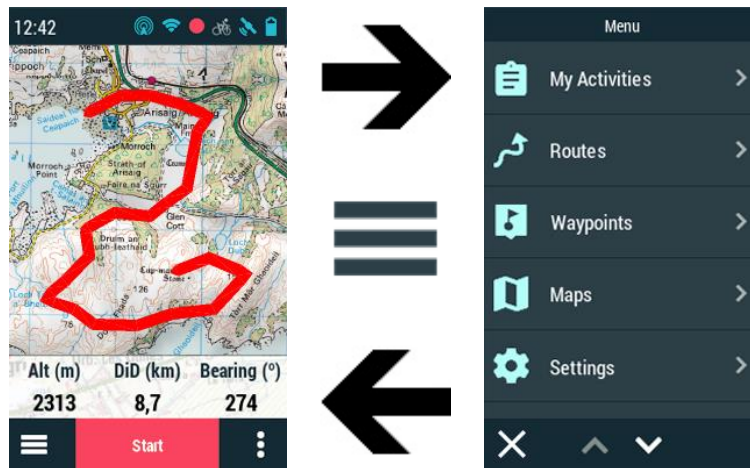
12:42

Ceapach
Arisaig
Morroch
Morroch Point
Strath of Arisaig
Faire na Sgurr
Glen Cott
Druim an Aoineadh
Cnap-na Stoc
126
78

Alt (m) DiD (km) Bearing (°)
2313 8,7 274

Start

Menu
My Activities
Routes
Waypoints
Maps
Settings